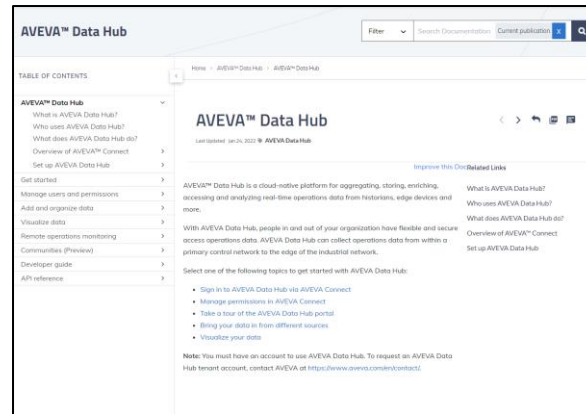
AVEVA™ Data Hub

Filter

Search Documentation

Current publication

TABLE OF CONTENTS

AVEVA™ Data Hub

What is AVEVA Data Hub?

Who uses AVEVA Data Hub?

What does AVEVA Data Hub do?

Overview of AVEVA™ Connect

Set up AVEVA Data Hub

Get started

Manage users and permissions

Add and organize data

Visualize data

Remote operations monitoring

Communities (Preview)

Developer guide

API reference

Home > AVEVA™ Data Hub > AVEVA™ Data Hub

AVEVA™ Data Hub

Last Updated: Jan 26, 2022 AVEVA Data Hub

Improve this Doc

Related Links

What is AVEVA Data Hub?

Who uses AVEVA Data Hub?

What does AVEVA Data Hub do?

Overview of AVEVA™ Connect

Set up AVEVA Data Hub

AVEVA™ Data Hub is a cloud-native platform for aggregating, storing, enriching, accessing and analyzing real-time operations data from historians, edge devices and more.

With AVEVA Data Hub, people in and out of your organization have flexible and secure access operations data. AVEVA Data Hub can collect operations data from within a primary control network to the edge of the industrial network.

Select one of the following topics to get started with AVEVA Data Hub:

- Sign in to AVEVA Data Hub via AVEVA Connect
- Manage permissions in AVEVA Connect
- Take a tour of the AVEVA Data Hub portal
- Bring your data in from different sources
- Visualize your data

Note: You must have an account to use AVEVA Data Hub. To request an AVEVA Data Hub tenant account, contact AVEVA at https://www.aveva.com/en/contact/.